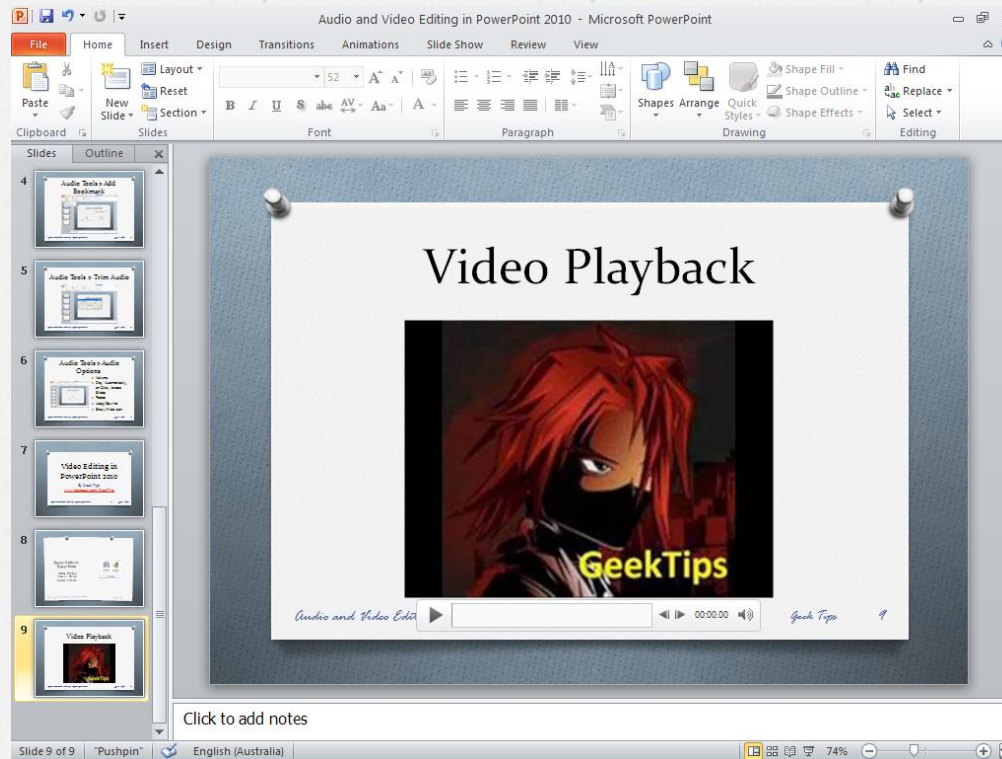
Audio and Video Editing in PowerPoint 2010 - Microsoft PowerPoint

File Home Insert Design Transitions Animations Slide Show Review View

Paste
New Slide
Layout
Reset
Section
Clipboard
Slides
52
B I U S abc AV Aa A
Font
Paragraph
Shapes Arrange Quick Styles
Shape Fill
Shape Outline
Shape Effects
Drawing
Find
Replace
Select
Editing

Slides Outline

4
Audio Tools > Add Bookmark

5
Audio Tools > Trim Audio

6
Audio Tools > Audio Options

7
Video Editing in PowerPoint 2010

8

9
Video Playback
GeekTips

Video Playback

GeekTips

Audio and Video Edit
00:00.00
Geek Tips
9

Click to add notes

Slide 9 of 9 "Pushpin" English (Australia) 74%